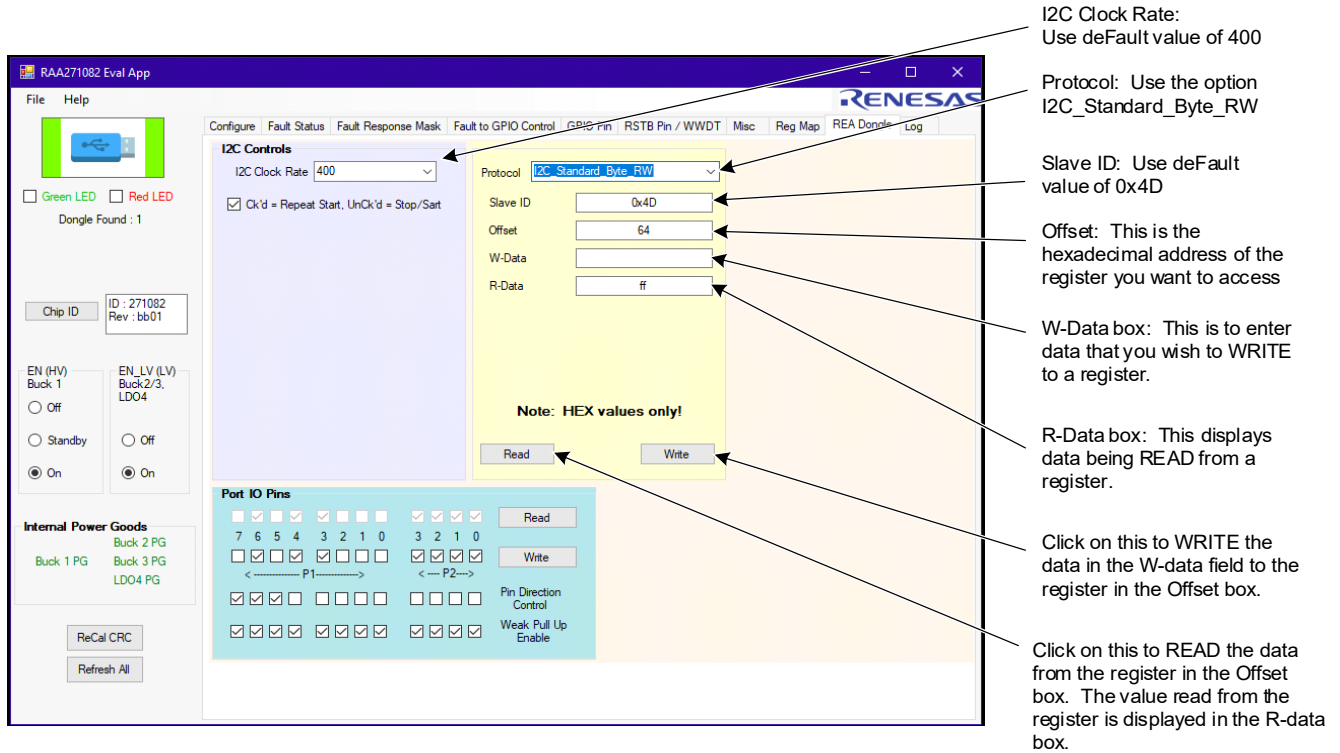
RAA271082 Eval App

File Help

RENESAS

Configure | Fault Status | Fault Response Mask | Fault to GPIO Control | GPIO Pin | RSTB Pin / WWDT | Misc | Reg Map | REA Dongle | Log

Green LED Red LED

Dongle Found : 1

Chip ID

ID : 271082
Rev : bb01

EN (HV)
Buck 1

Off

Standby

On

EN_LV (LV)
Buck2/3, LDO4

Off

On

Internal Power Goods

Buck 1 PG

Buck 2 PG

Buck 3 PG

LDO4 PG

ReCal CRC

Refresh All

I2C Controls

I2C Clock Rate 400

Ck'd = Repeat Start, UnCk'd = Stop/Sart

Protocol I2C_Standard_Byte_RW

Slave ID 0x4D

Offset 64

W-Data

R-Data ff

Note: HEX values only!

Read

Write

Port IO Pins

7 6 5 4 3 2 1 0 3 2 1 0

< ------------- P1------------> < --- P2---->

Read

Write

Pin Direction Control

Weak Pull Up Enable

I2C Clock Rate:
Use deFault value of 400

Protocol: Use the option I2C_Standard_Byte_RW

Slave ID: Use deFault value of 0x4D

Offset: This is the hexadecimal address of the register you want to access

W-Data box: This is to enter data that you wish to WRITE to a register.

R-Data box: This displays data being READ from a register.

Click on this to WRITE the data in the W-data field to the register in the Offset box.

Click on this to READ the data from the register in the Offset box. The value read from the register is displayed in the R-data box.